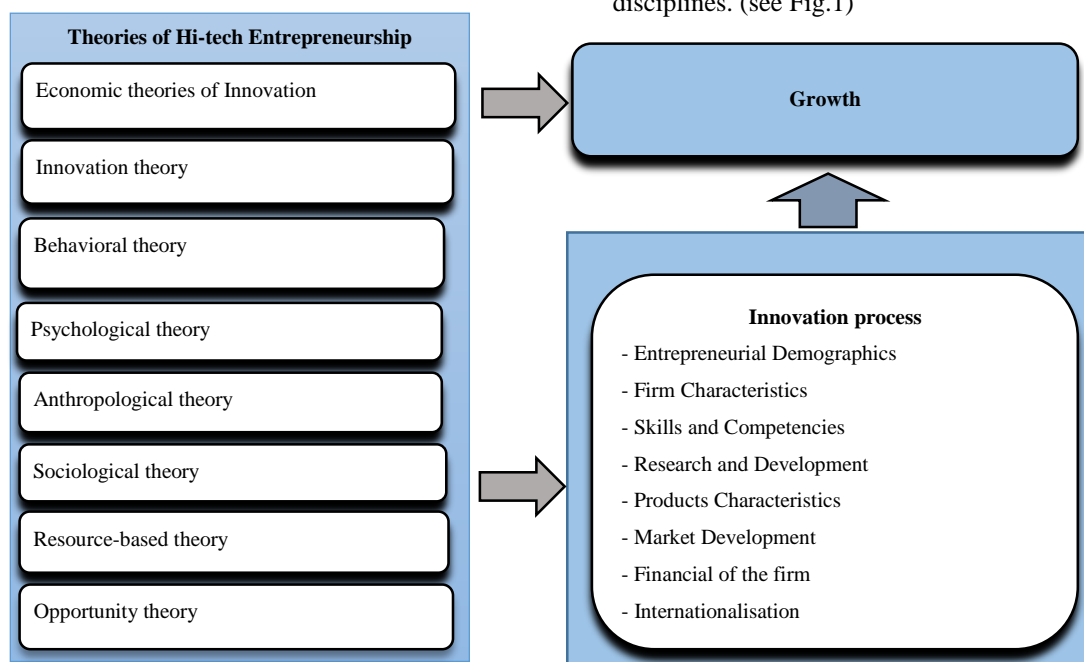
disciplines. (see Fig.1)

Theories of Hi-tech Entrepreneurship

Economic theories of Innovation

Innovation theory

Behavioral theory

Psychological theory

Anthropological theory

Sociological theory

Resource-based theory

Opportunity theory

Growth

Innovation process

- Entrepreneurial Demographics
- Firm Characteristics
- Skills and Competencies
- Research and Development
- Products Characteristics
- Market Development
- Financial of the firm
- Internationalisation